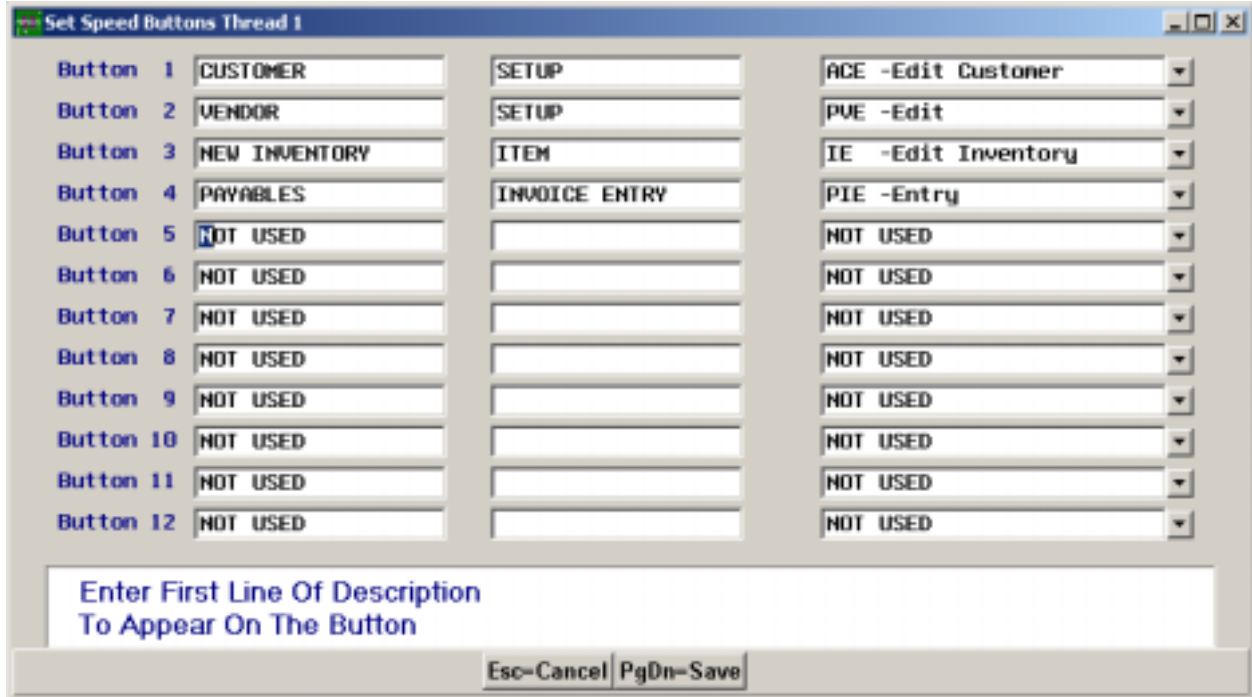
Set Speed Buttons Thread 1

| | | | |
|---|---|---|---|
| Button 1 | CUSTOMER | SETUP | ACE -Edit Customer |
| Button 2 | VENDOR | SETUP | PVE -Edit |
| Button 3 | NEW INVENTORY | ITEM | IE -Edit Inventory |
| Button 4 | PAYABLES | INVOICE ENTRY | PIE -Entry |
| Button 5 | NOT USED | | NOT USED |
| Button 6 | NOT USED | | NOT USED |
| Button 7 | NOT USED | | NOT USED |
| Button 8 | NOT USED | | NOT USED |
| Button 9 | NOT USED | | NOT USED |
| Button 10 | NOT USED | | NOT USED |
| Button 11 | NOT USED | | NOT USED |
| Button 12 | NOT USED | | NOT USED |

Enter First Line Of Description
To Appear On The Button

Esc=Cancel PgDn=Save